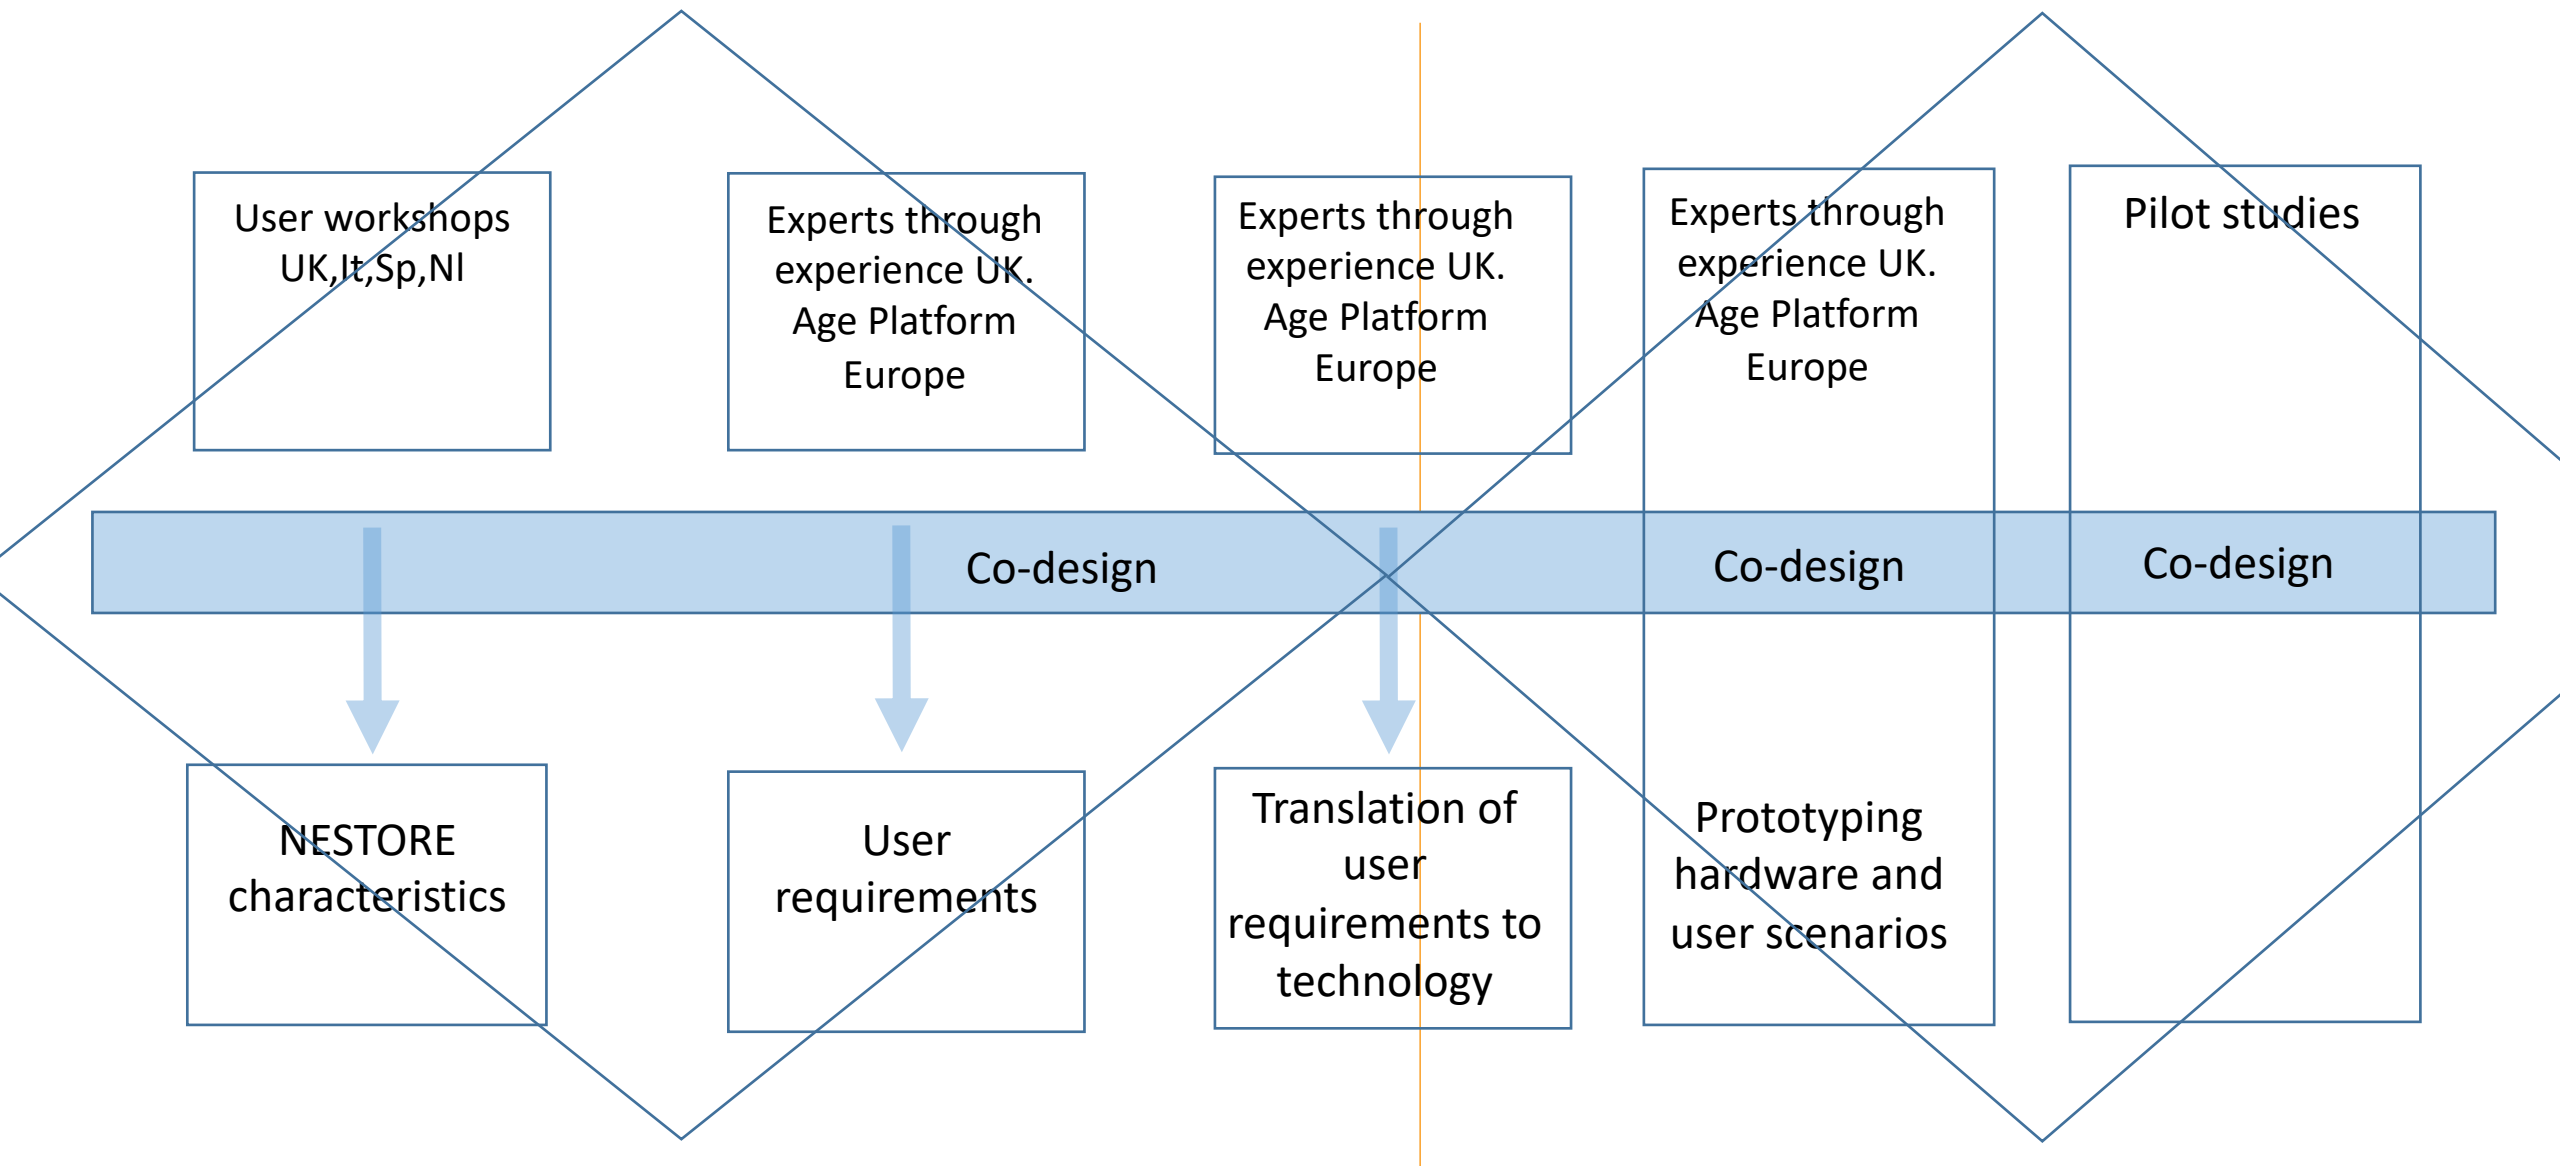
User workshops UK,It,Sp,Nl

Experts through experience UK. Age Platform Europe

Experts through experience UK. Age Platform Europe

Experts through experience UK. Age Platform Europe

Pilot studies

Co-design

Co-design

Co-design

NESTORE characteristics

User requirements

Translation of user requirements to technology

Prototyping hardware and user scenarios